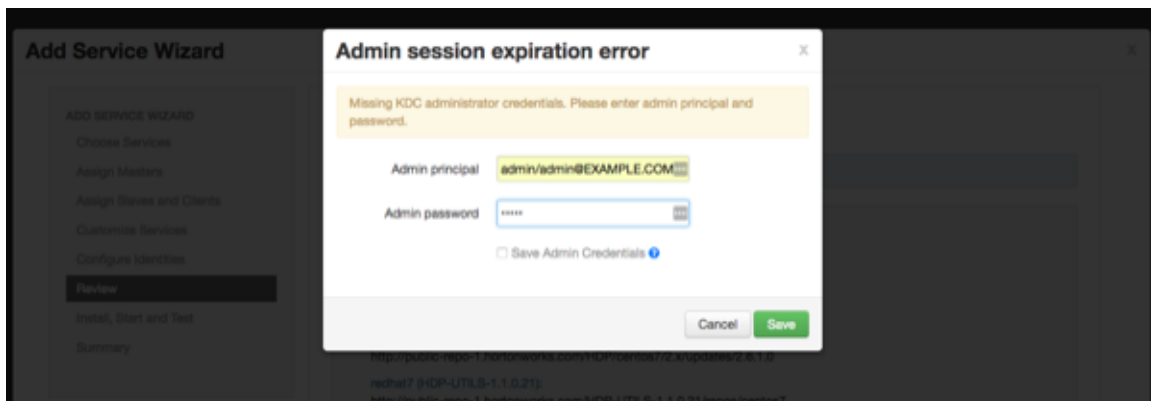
Add Service Wizard

ADD SERVICE WIZARD
Choose Services
Assign Masters
Assign Slaves and Clients
Customize Services
Configure Identities
Review
Install, Start and Test
Summary

Admin session expiration error

Missing KDC administrator credentials. Please enter admin principal and password.

Admin principal admin/admin@EXAMPLE.COM
Admin password •••••
Save Admin Credentials

Cancel Save

http://public-repo-1.hortonworks.com/HDP/centos7/2.x/updates/2.6.1.0
redhat7 (HDP-UTILS-1.1.0.21):
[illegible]